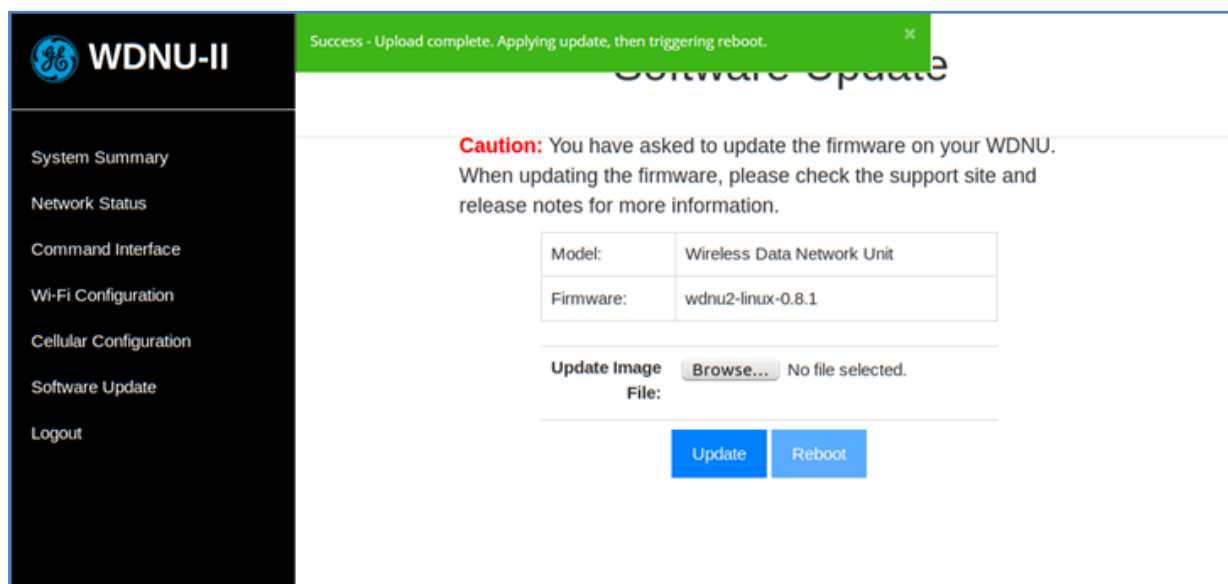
GE WDNU-II

Success - Upload complete. Applying update, then triggering reboot. ×

Software Update

System Summary
Network Status
Command Interface
Wi-Fi Configuration
Cellular Configuration
Software Update
Logout

**Caution:** You have asked to update the firmware on your WDNU. When updating the firmware, please check the support site and release notes for more information.

| Model: | Wireless Data Network Unit |
|---|---|
| Firmware: | wdnu2-linux-0.8.1 |

Update Image File: Browse... No file selected.

Update Reboot